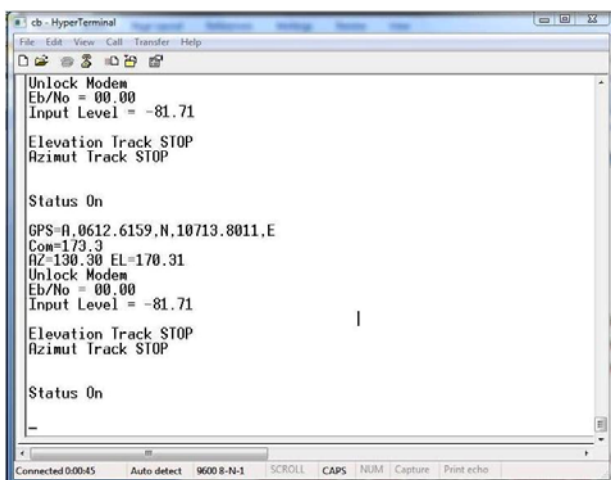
cb - HyperTerminal

File Edit View Call Transfer Help

Unlock Modem
Eb/No = 00.00
Input Level = -81.71

Elevation Track STOP
Azimut Track STOP

Status On

GPS=A,0612.6159,N,10713.8011,E
Com=173.3
AZ=130.30 EL=170.31
Unlock Modem
Eb/No = 00.00
Input Level = -81.71

Elevation Track STOP
Azimut Track STOP

Status On

_

Connected 0:00:45 Auto detect 9600 8-N-1 SCROLL CAPS NUM Capture Print echo